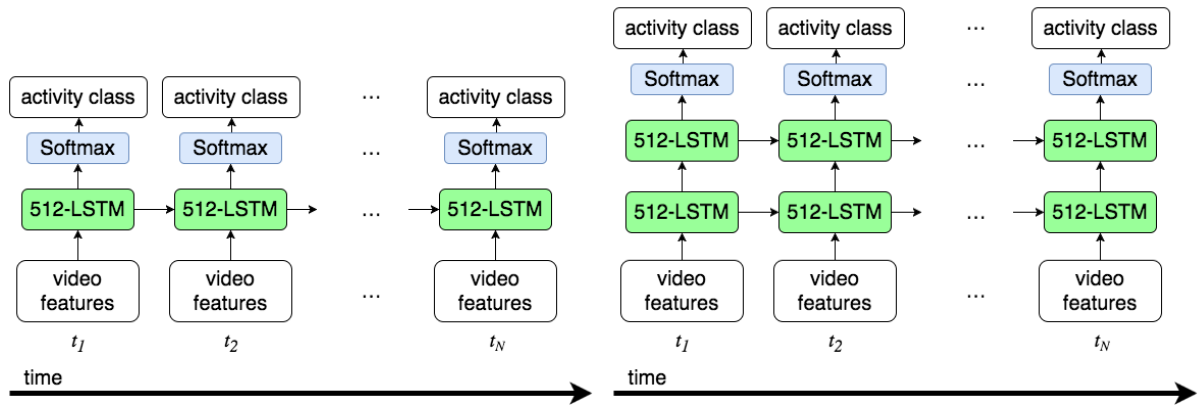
activity class
Softmax
512-LSTM
video features
$t_1$

activity class
Softmax
512-LSTM
video features
$t_2$

...
...
...
...

activity class
Softmax
512-LSTM
video features
$t_N$

time

activity class
Softmax
512-LSTM
512-LSTM
video features
$t_1$

activity class
Softmax
512-LSTM
512-LSTM
video features
$t_2$

...
...
...
...

activity class
Softmax
512-LSTM
512-LSTM
video features
$t_N$

time